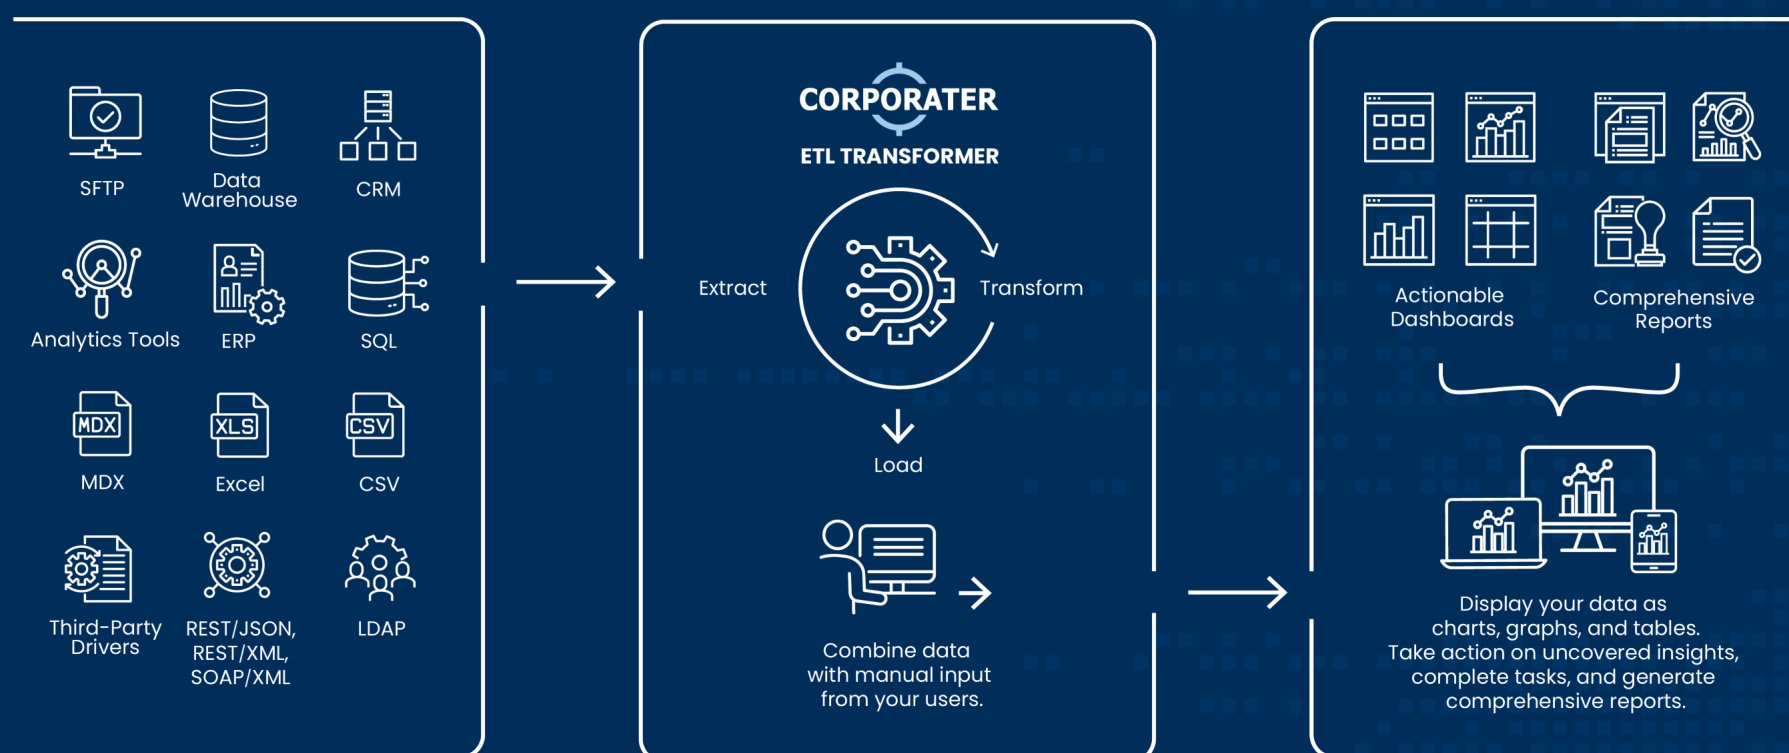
SFTP
Data Warehouse
CRM
Analytics Tools
ERP
SQL
MDX
MDX
XLS
Excel
CSV
CSV
Third-Party Drivers
REST/JSON, REST/XML, SOAP/XML
LDAP

CORPORATER
ETL TRANSFORMER
Extract
Transform
Load
Combine data with manual input from your users.

Actionable Dashboards
Comprehensive Reports

Display your data as charts, graphs, and tables. Take action on uncovered insights, complete tasks, and generate comprehensive reports.